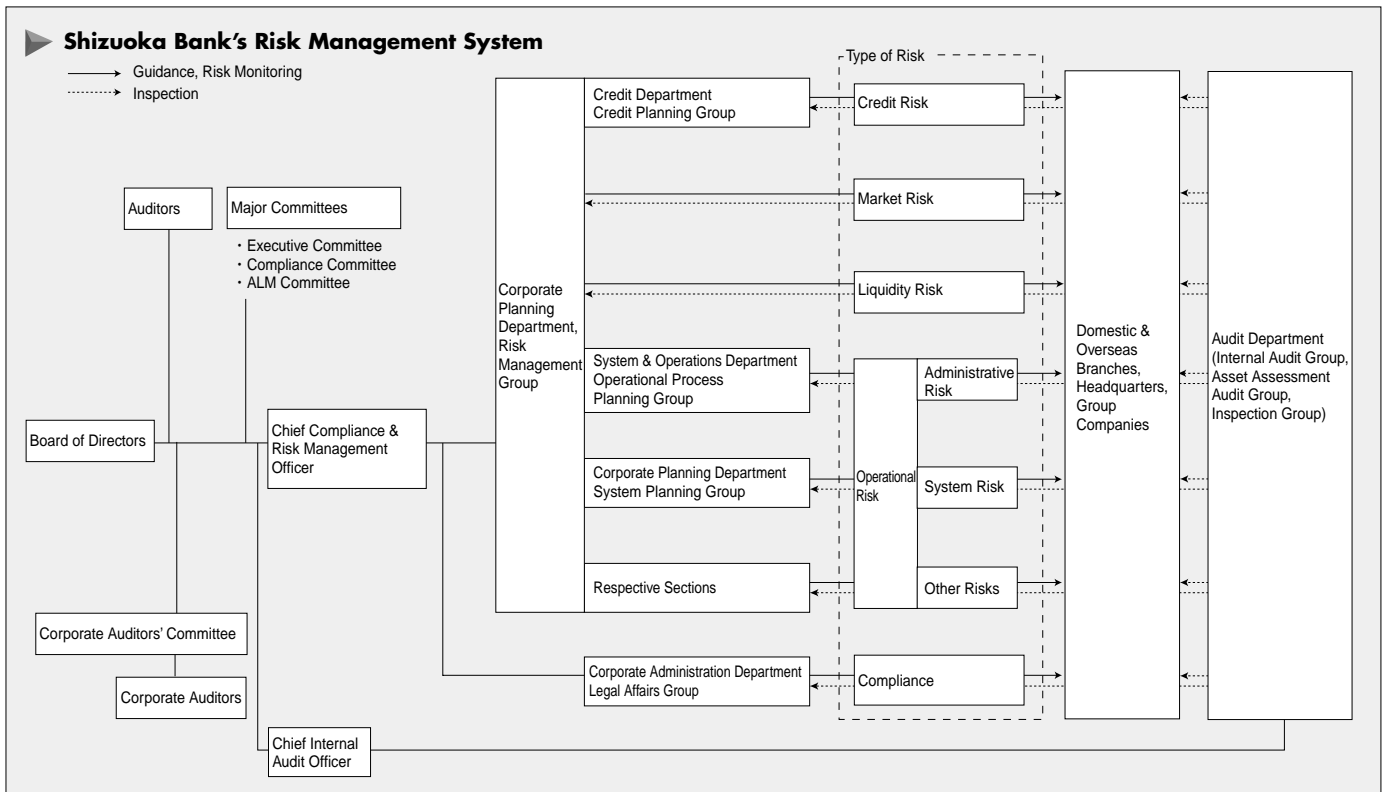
Shizuoka Bank's Risk Management System

Guidance, Risk Monitoring

Inspection

Auditors

Major Committees

・Executive Committee
・Compliance Committee
・ALM Committee

Board of Directors

Chief Compliance & Risk Management Officer

Corporate Auditors' Committee

Corporate Auditors

Chief Internal Audit Officer

Corporate Planning Department, Risk Management Group

Credit Department Credit Planning Group

System & Operations Department Operational Process Planning Group

Corporate Planning Department System Planning Group

Respective Sections

Corporate Administration Department Legal Affairs Group

Type of Risk

Credit Risk

Market Risk

Liquidity Risk

Operational Risk

Administrative Risk

System Risk

Other Risks

Compliance

Domestic & Overseas Branches, Headquarters, Group Companies

Audit Department (Internal Audit Group, Asset Assessment Audit Group, Inspection Group)